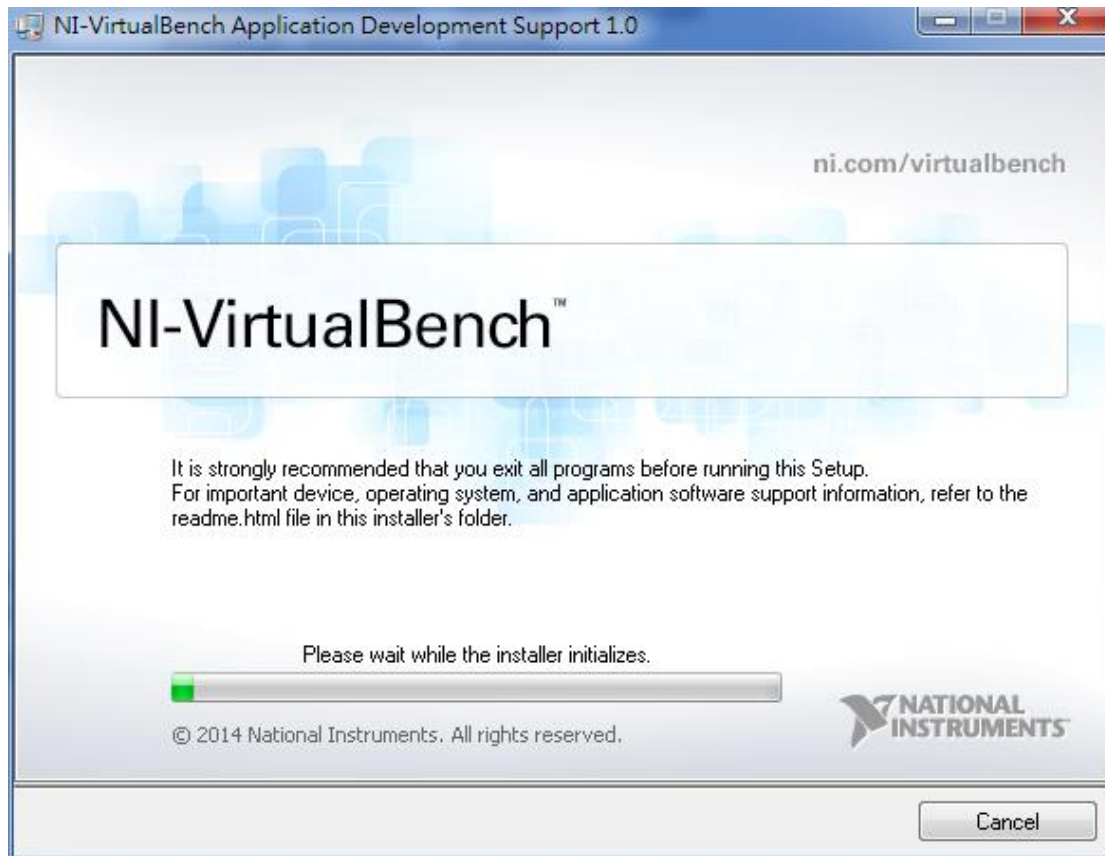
NI-VirtualBench Application Development Support 1.0

ni.com/virtualbench

NI-VirtualBench™

It is strongly recommended that you exit all programs before running this Setup.
For important device, operating system, and application software support information, refer to the readme.html file in this installer's folder.

Please wait while the installer initializes.

© 2014 National Instruments. All rights reserved.

NATIONAL INSTRUMENTS

Cancel